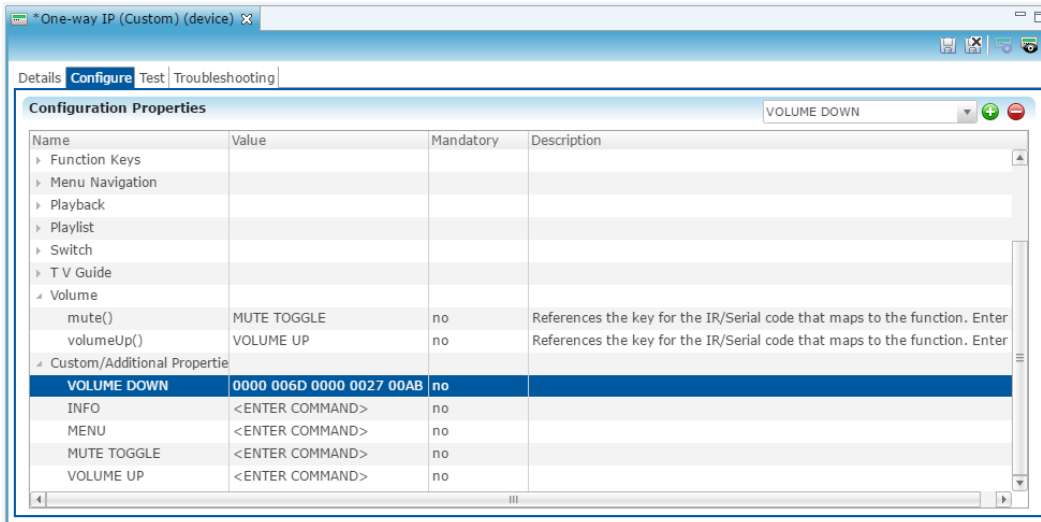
*One-way IP (Custom) (device)

Details Configure Test Troubleshooting

Configuration Properties

VOLUME DOWN

| Name | Value | Mandatory | Description |
|---|---|---|---|
| Function Keys | | | |
| Menu Navigation | | | |
| Playback | | | |
| Playlist | | | |
| Switch | | | |
| T V Guide | | | |
| Volume | | | |
| mute() | MUTE TOGGLE | no | References the key for the IR/Serial code that maps to the function. Enter |
| volumeUp() | VOLUME UP | no | References the key for the IR/Serial code that maps to the function. Enter |
| Custom/Additional Propertie | | | |
| VOLUME DOWN | 0000 006D 0000 0027 00AB | no | |
| INFO | <ENTER COMMAND> | no | |
| MENU | <ENTER COMMAND> | no | |
| MUTE TOGGLE | <ENTER COMMAND> | no | |
| VOLUME UP | <ENTER COMMAND> | no | |